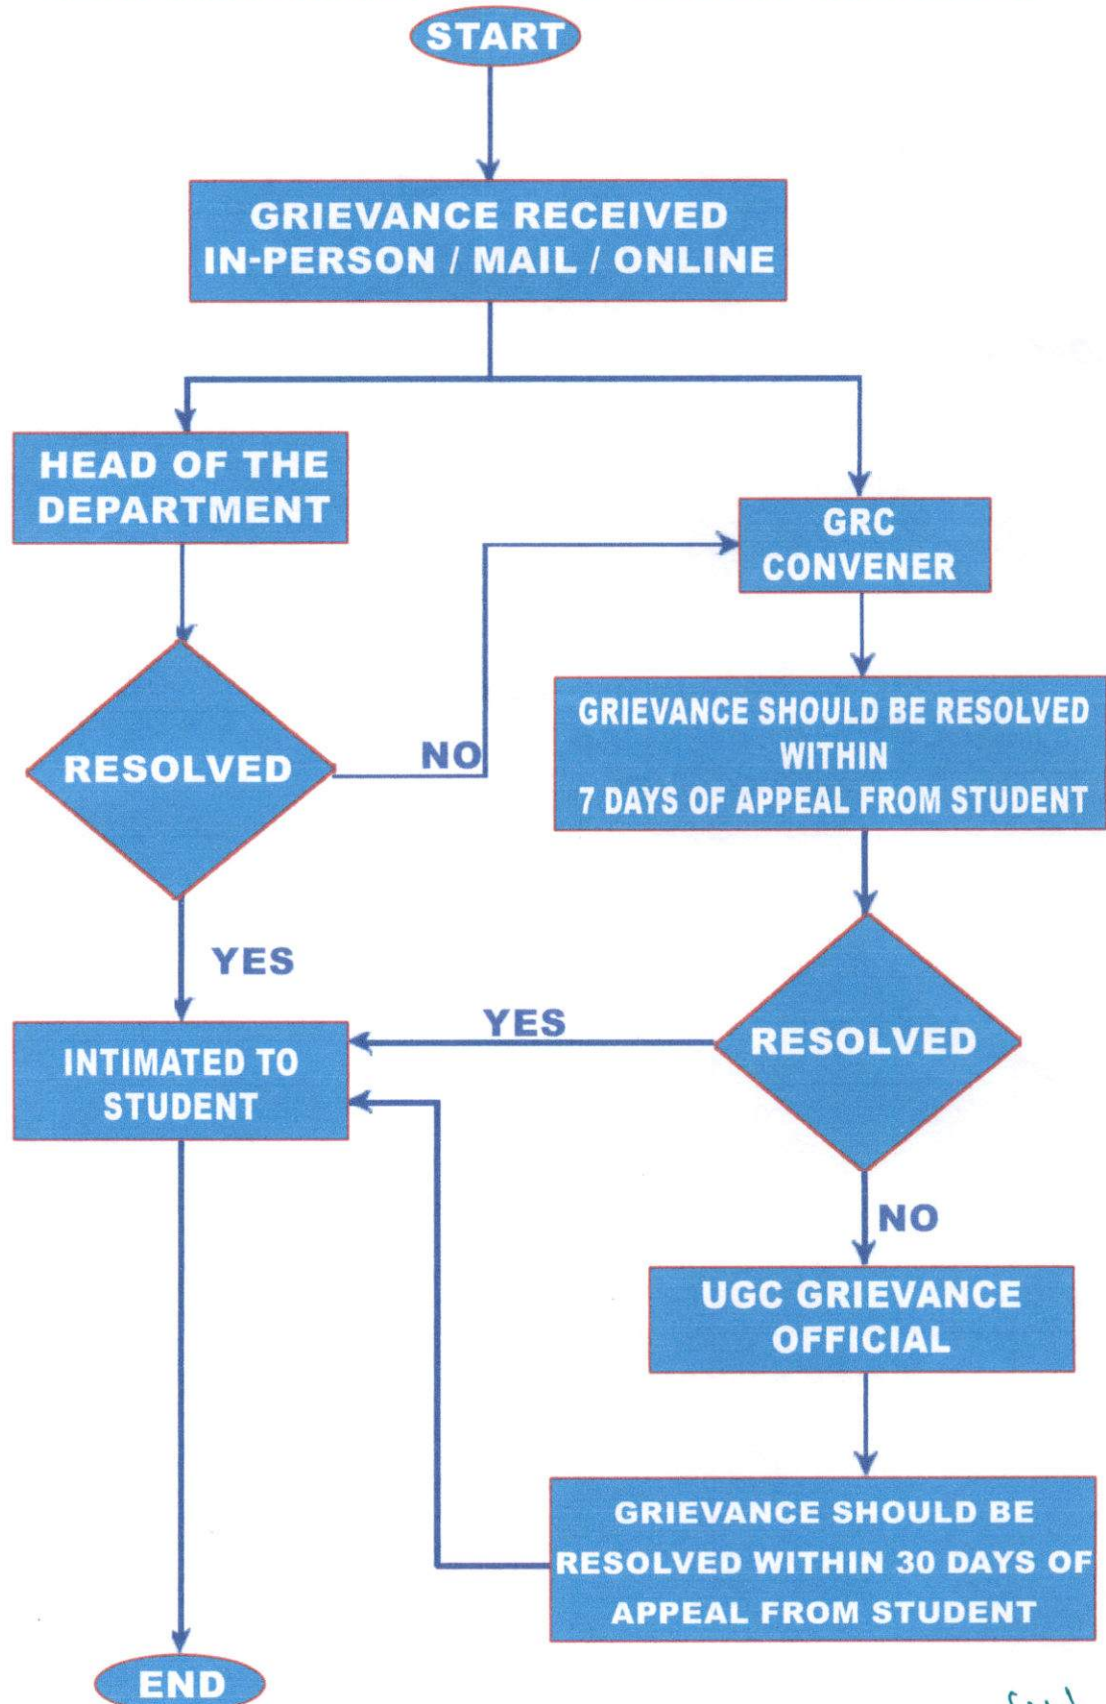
START

GRIEVANCE RECEIVED IN-PERSON / MAIL / ONLINE

HEAD OF THE DEPARTMENT

GRC CONVENER

RESOLVED

NO

GRIEVANCE SHOULD BE RESOLVED WITHIN 7 DAYS OF APPEAL FROM STUDENT

YES

INTIMATED TO STUDENT

YES

RESOLVED

NO

UGC GRIEVANCE OFFICIAL

GRIEVANCE SHOULD BE RESOLVED WITHIN 30 DAYS OF APPEAL FROM STUDENT

END